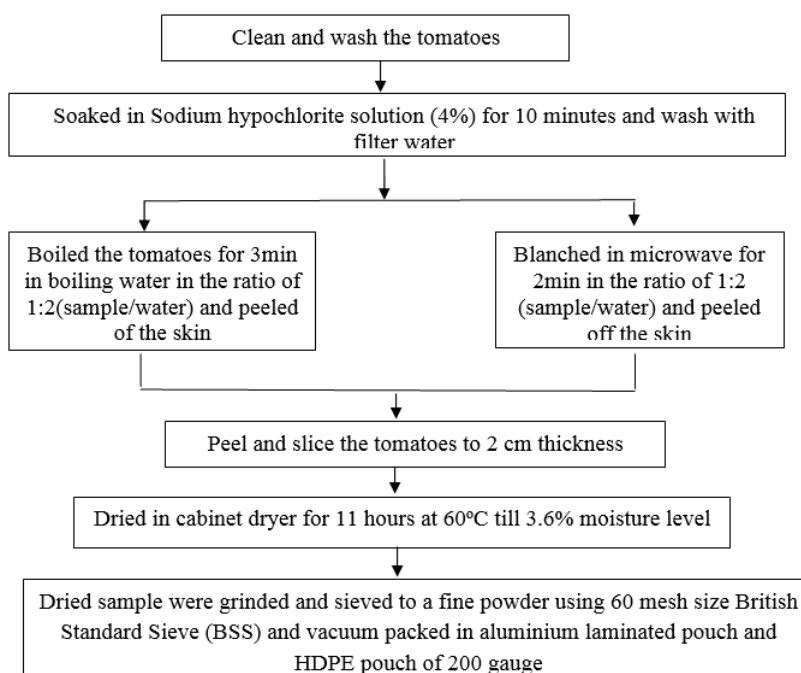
Clean and wash the tomatoes

Soaked in Sodium hypochlorite solution (4%) for 10 minutes and wash with filter water

Boiled the tomatoes for 3min in boiling water in the ratio of 1:2(sample/water) and peeled of the skin

Blanched in microwave for 2min in the ratio of 1:2 (sample/water) and peeled off the skin

Peel and slice the tomatoes to 2 cm thickness

Dried in cabinet dryer for 11 hours at 60ºC till 3.6% moisture level

Dried sample were grinded and sieved to a fine powder using 60 mesh size British Standard Sieve (BSS) and vacuum packed in aluminium laminated pouch and HDPE pouch of 200 gauge